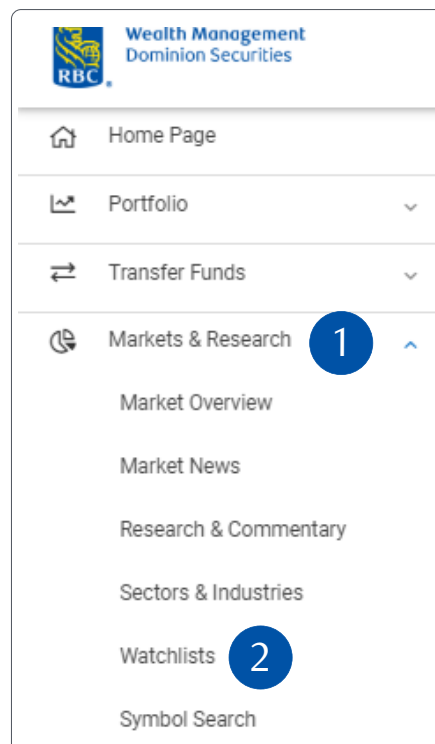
RBC Wealth Management
Dominion Securities

Home Page

Portfolio

Transfer Funds

Markets & Research 1

Market Overview

Market News

Research & Commentary

Sectors & Industries

Watchlists 2

Symbol Search